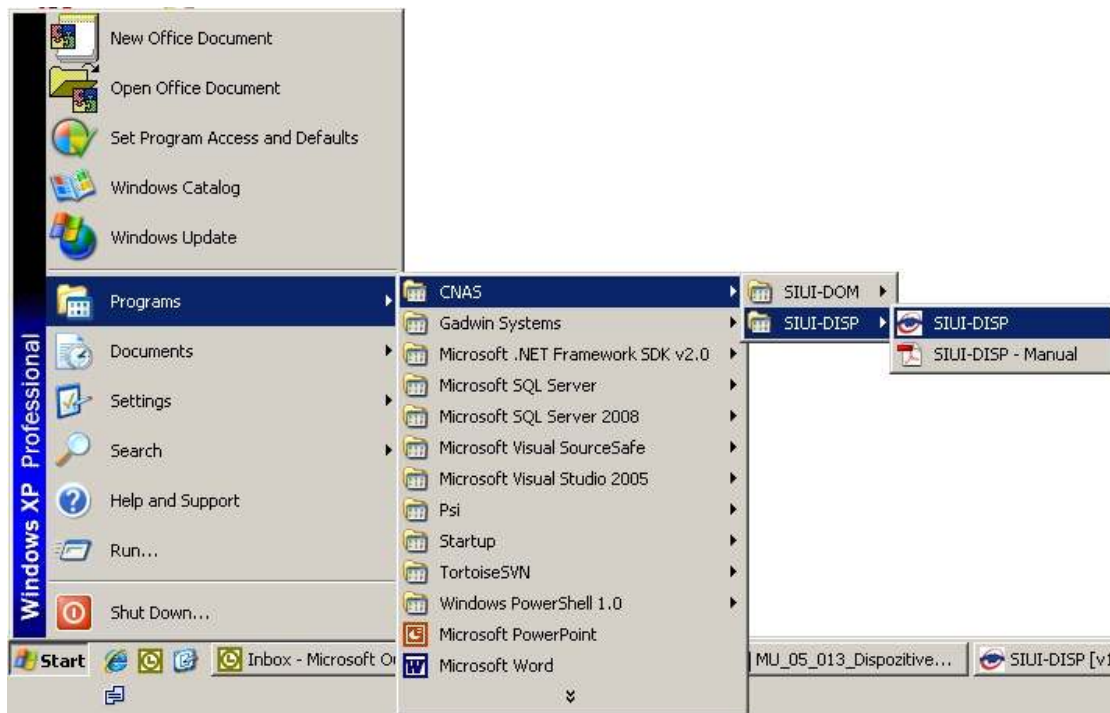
New Office Document
Open Office Document
Set Program Access and Defaults
Windows Catalog
Windows Update
Programs
Documents
Settings
Search
Help and Support
Run...
Shut Down...

Windows XP Professional

CNAS
Gadwin Systems
Microsoft .NET Framework SDK v2.0
Microsoft SQL Server
Microsoft SQL Server 2008
Microsoft Visual SourceSafe
Microsoft Visual Studio 2005
Psi
Startup
TortoiseSVN
Windows PowerShell 1.0
Microsoft PowerPoint
Microsoft Word

SIUI-DOM
SIUI-DISP

SIUI-DISP
SIUI-DISP - Manual

Start
Inbox - Microsoft O
MU_05_013_Dispozitive...
SIUI-DISP [v1